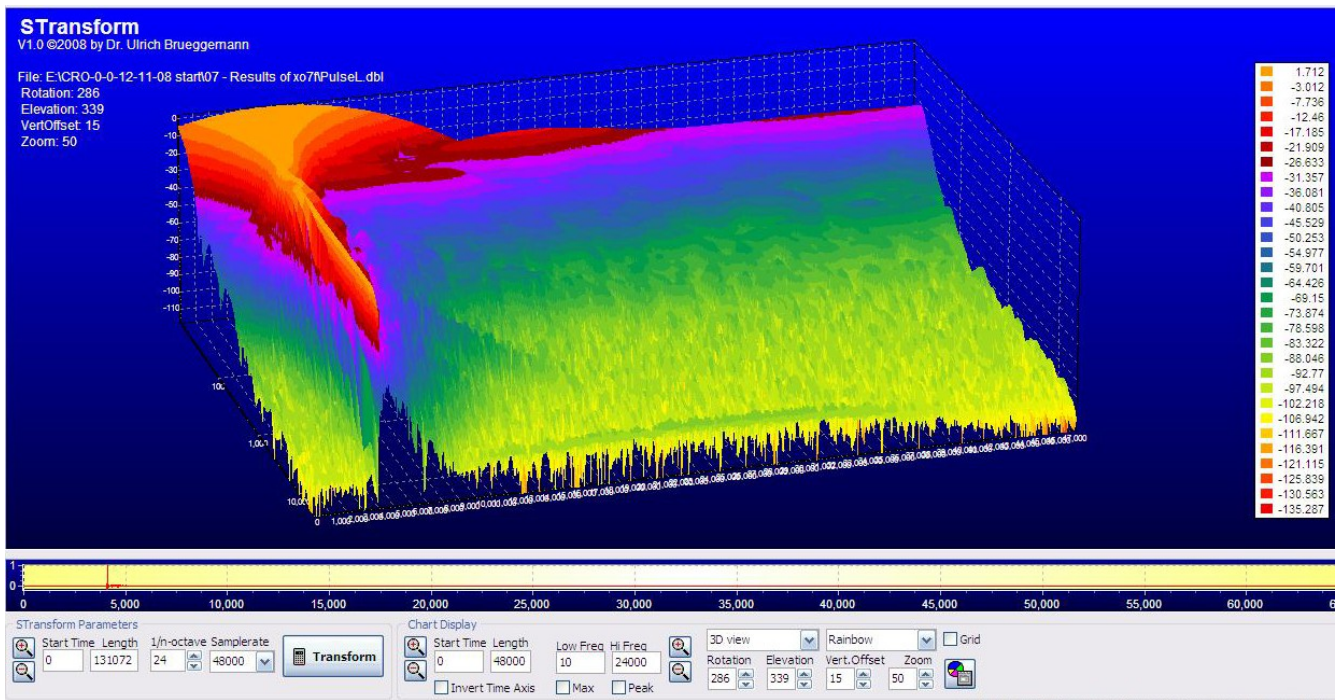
STransform
V1.0 ©2008 by Dr. Ulrich Brueggemann

File: E:\CRO-0-0-12-11-08 start\07 - Results of xo7f\PulseL.dbl
Rotation: 286
Elevation: 339
VertOffset: 15
Zoom: 50

0
-10
-20
-30
-40
-50
-60
-70
-80
-90
-100
-110

100
1,000
10,000

0 1,000 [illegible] 47,000

1.712
-3.012
-7.736
-12.46
-17.185
-21.909
-26.633
-31.357
-36.081
-40.805
-45.529
-50.253
-54.977
-59.701
-64.426
-69.15
-73.874
-78.598
-83.322
-88.046
-92.77
-97.494
-102.218
-106.942
-111.667
-116.391
-121.115
-125.839
-130.563
-135.287

1
0
0 5,000 10,000 15,000 20,000 25,000 30,000 35,000 40,000 45,000 50,000 55,000 60,000 6

STransform Parameters
Start Time 0
Length 131072
1/n-octave 24
Samplerate 48000
Transform

Chart Display
Start Time 0
Length 48000
Invert Time Axis
Low Freq 10
Hi Freq 24000
Max
Peak
3D view
Rainbow
Grid
Rotation 286
Elevation 339
Vert.Offset 15
Zoom 50